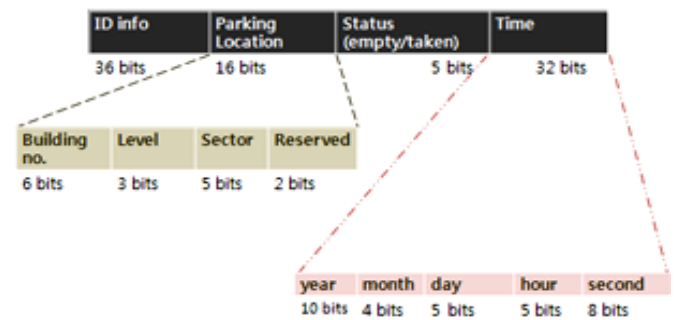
| ID info | Parking Location | Status (empty/taken) | Time |
|---|---|---|---|
| 36 bits | 16 bits | 5 bits | 32 bits |

| Building no. | Level | Sector | Reserved |
|---|---|---|---|
| 6 bits | 3 bits | 5 bits | 2 bits |

| year | month | day | hour | second |
|---|---|---|---|---|
| 10 bits | 4 bits | 5 bits | 5 bits | 8 bits |